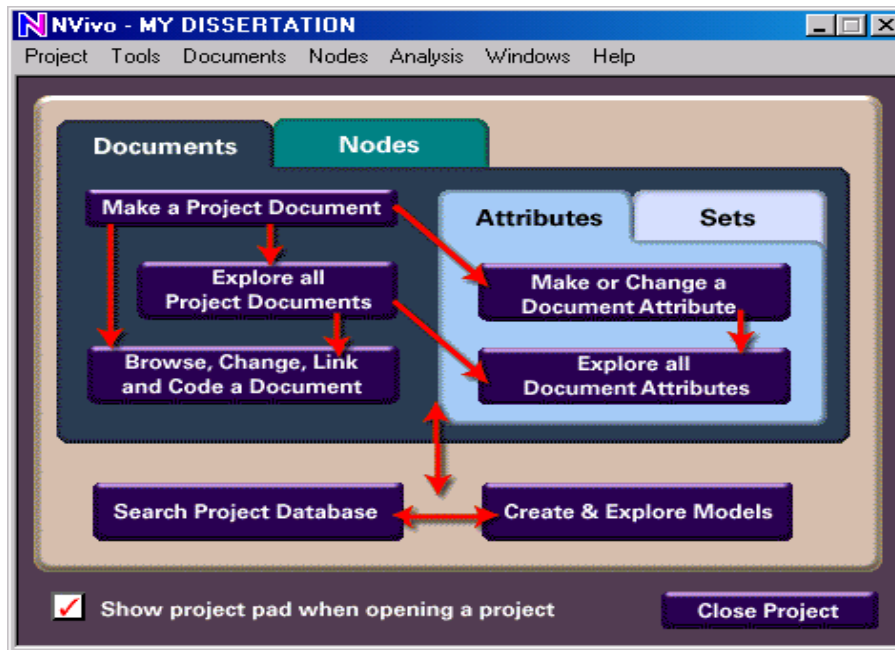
NVivo - MY DISSERTATION

Project Tools Documents Nodes Analysis Windows Help

Documents

Nodes

Make a Project Document

Explore all Project Documents

Browse, Change, Link and Code a Document

Attributes

Sets

Make or Change a Document Attribute

Explore all Document Attributes

Search Project Database

Create & Explore Models

Show project pad when opening a project

Close Project